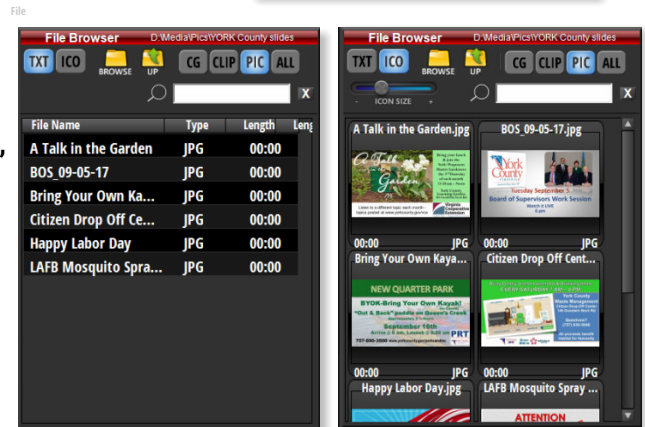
File

File Browser D:\Media\Pics\YORK County slides

TXT ICO BROWSE UP CG CLIP PIC ALL

X

| File Name | Type | Length | Leng |
|---|---|---|---|
| A Talk in the Garden | JPG | 00:00 | |
| BOS_09-05-17 | JPG | 00:00 | |
| Bring Your Own Ka... | JPG | 00:00 | |
| Citizen Drop Off Ce... | JPG | 00:00 | |
| Happy Labor Day | JPG | 00:00 | |
| LAFB Mosquito Spra... | JPG | 00:00 | |

File Browser D:\Media\Pics\YORK County slides

TXT ICO BROWSE UP CG CLIP PIC ALL

- ICON SIZE +

X

A Talk in the Garden.jpg
A Talk in the Garden
00:00 JPG

BOS_09-05-17.jpg
York County
Tuesday September 5
Board of Supervisors Work Session
00:00 JPG

Bring Your Own Kaya...
NEW QUARTER PARK
BYOK-Bring Your Own Kayak!
"Out & Back" paddle on Queen's Creek
September 16th
PRT

Citizen Drop Off Cent...
York County

Happy Labor Day.jpg

LAFB Mosquito Spray ...
ATTENTION